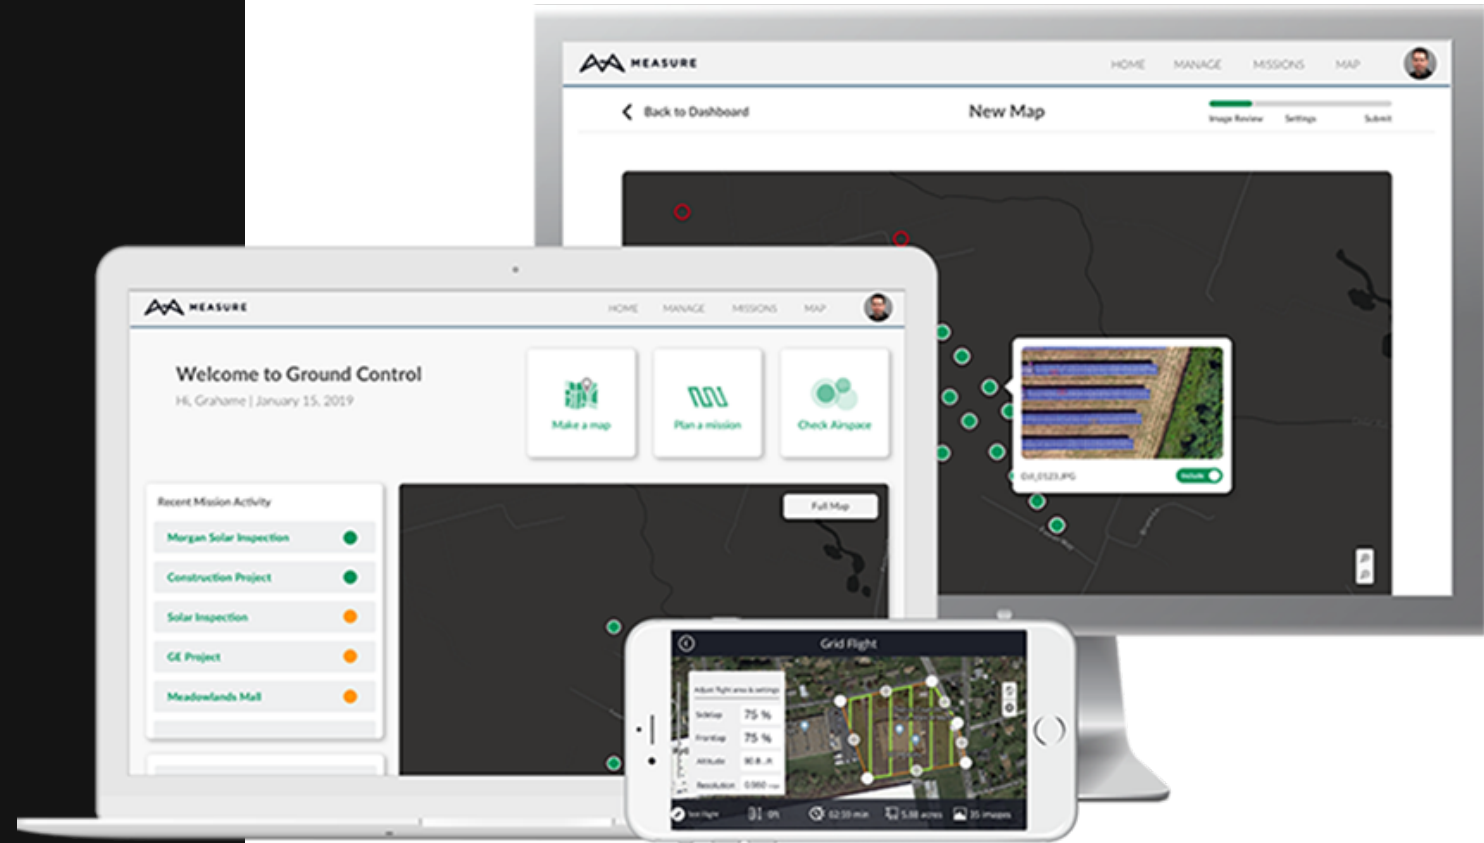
MEASURE

HOME MANAGE MISSIONS MAP

Back to Dashboard

New Map

Image Review Settings Submit

DJI_0123.JPG

Include

MEASURE

HOME MANAGE MISSIONS MAP

Welcome to Ground Control

Hi, Grahame | January 15, 2019

Make a map

Plan a mission

Check Airspace

Recent Mission Activity

Morgan Solar Inspection

Construction Project

Solar Inspection

GE Project

Meadowlands Mall

Full Map

Grid Flight

Adjust flight area & settings

Sidelap 75 %

Frontlap 75 %

Altitude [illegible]

Resolution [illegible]

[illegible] 02:33 min 5.88 acres 35 images